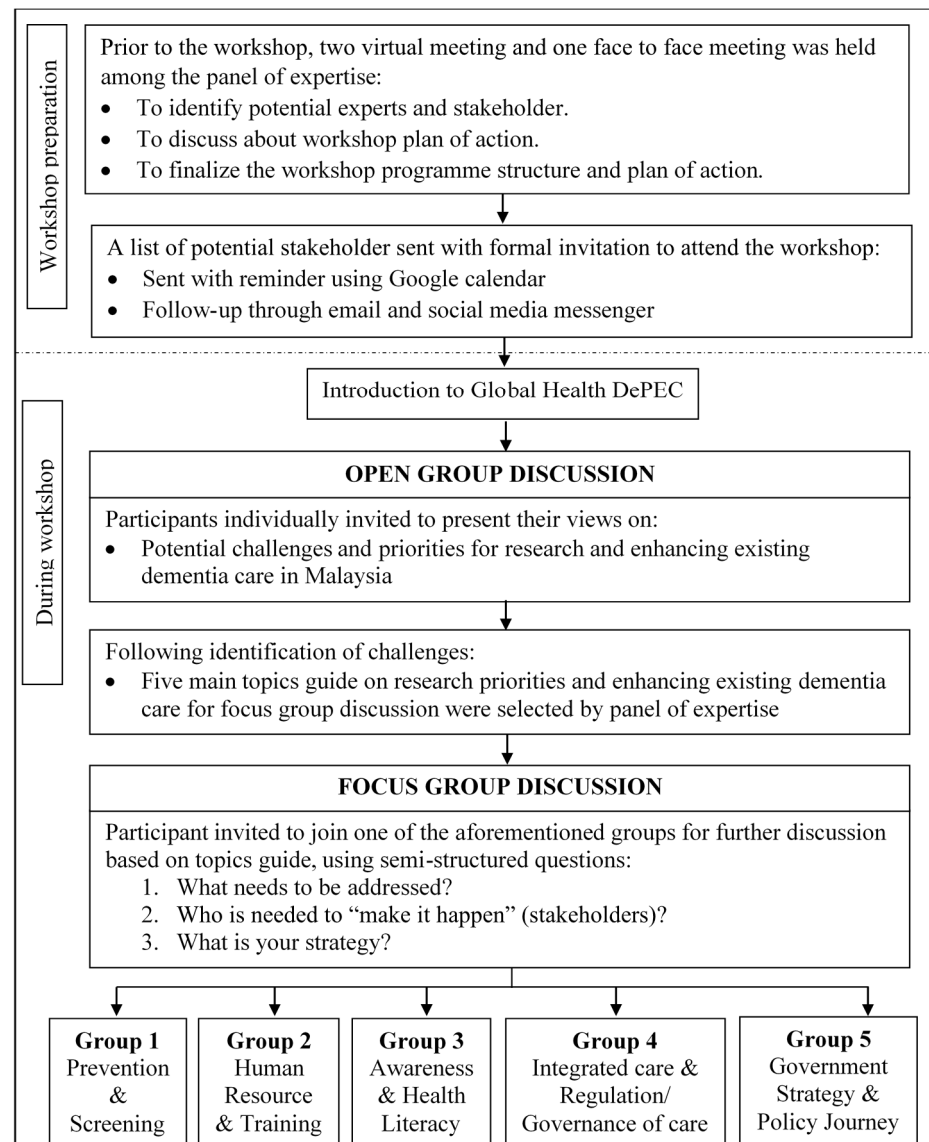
Workshop preparation

Prior to the workshop, two virtual meeting and one face to face meeting was held among the panel of expertise:
• To identify potential experts and stakeholder.
• To discuss about workshop plan of action.
• To finalize the workshop programme structure and plan of action.

A list of potential stakeholder sent with formal invitation to attend the workshop:
• Sent with reminder using Google calendar
• Follow-up through email and social media messenger

During workshop

Introduction to Global Health DePEC

OPEN GROUP DISCUSSION

Participants individually invited to present their views on:
• Potential challenges and priorities for research and enhancing existing dementia care in Malaysia

Following identification of challenges:
• Five main topics guide on research priorities and enhancing existing dementia care for focus group discussion were selected by panel of expertise

FOCUS GROUP DISCUSSION

Participant invited to join one of the aforementioned groups for further discussion based on topics guide, using semi-structured questions:
1. What needs to be addressed?
2. Who is needed to "make it happen" (stakeholders)?
3. What is your strategy?

Group 1 Prevention & Screening

Group 2 Human Resource & Training

Group 3 Awareness & Health Literacy

Group 4 Integrated care & Regulation/ Governance of care

Group 5 Government Strategy & Policy Journey